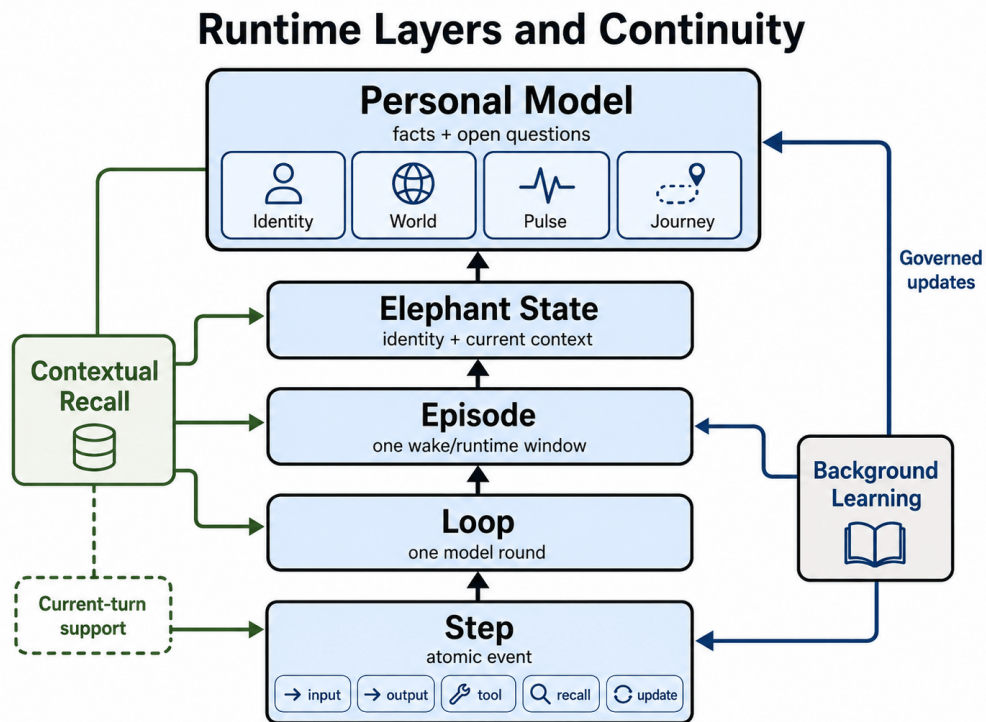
Runtime Layers and Continuity

Personal Model
facts + open questions

Identity
World
Pulse
Journey

Governed updates

Elephant State
identity + current context

Contextual Recall

Episode
one wake/runtime window

Background Learning

Loop
one model round

Current-turn support

Step
atomic event

→ input
→ output
tool
recall
update